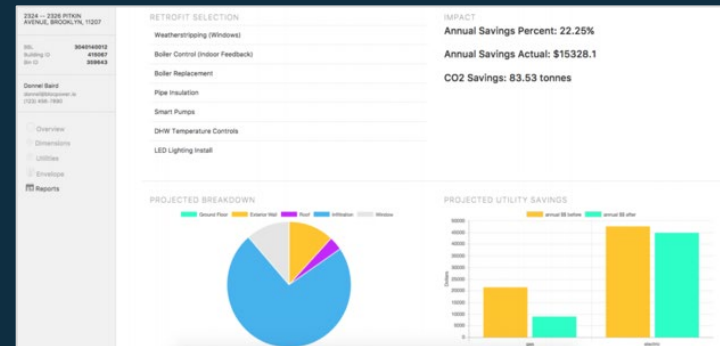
2324 — 2326 PITKIN AVENUE, BROOKLYN, 11207

BBL 3040140012
Building ID 419067
BIN ID 359843

Donnel Baird
donnel@blocpower.io
(123) 456-7890

Overview
Dimensions
Utilities
Envelope
Reports

RETROFIT SELECTION

Weatherstripping (Windows)
Boiler Control (Indoor Feedback)
Boiler Replacement
Pipe Insulation
Smart Pumps
DHW Temperature Controls
LED Lighting Install

IMPACT

Annual Savings Percent: 22.25%

Annual Savings Actual: $15328.1

CO2 Savings: 83.53 tonnes

PROJECTED BREAKDOWN

Ground Floor Exterior Wall Roof Infiltration Window

PROJECTED UTILITY SAVINGS

annual $$ before annual $$ after

50000
45000
40000
35000
30000
25000
20000
15000
10000
5000
0

Dollars